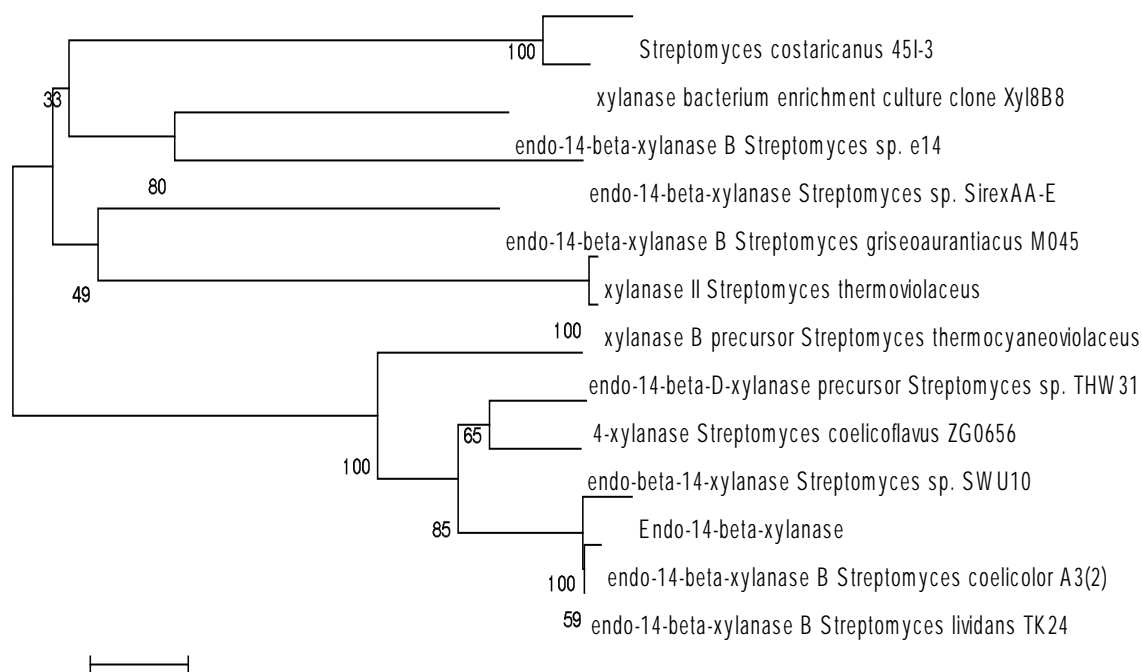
100 Streptomyces costaricanus 45I-3
33
xylanase bacterium enrichment culture clone Xyl8B8
endo-14-beta-xylanase B Streptomyces sp. e14
80
endo-14-beta-xylanase Streptomyces sp. SirexAA-E
endo-14-beta-xylanase B Streptomyces griseoaurantiacus M045
49
xylanase II Streptomyces thermoviolaceus
100
xylanase B precursor Streptomyces thermocyaneoviolaceus
endo-14-beta-D-xylanase precursor Streptomyces sp. THW31
65
4-xylanase Streptomyces coelicoflavus ZG0656
100
endo-beta-14-xylanase Streptomyces sp. SWU10
85
Endo-14-beta-xylanase
100
endo-14-beta-xylanase B Streptomyces coelicolor A3(2)
59
endo-14-beta-xylanase B Streptomyces lividans TK24